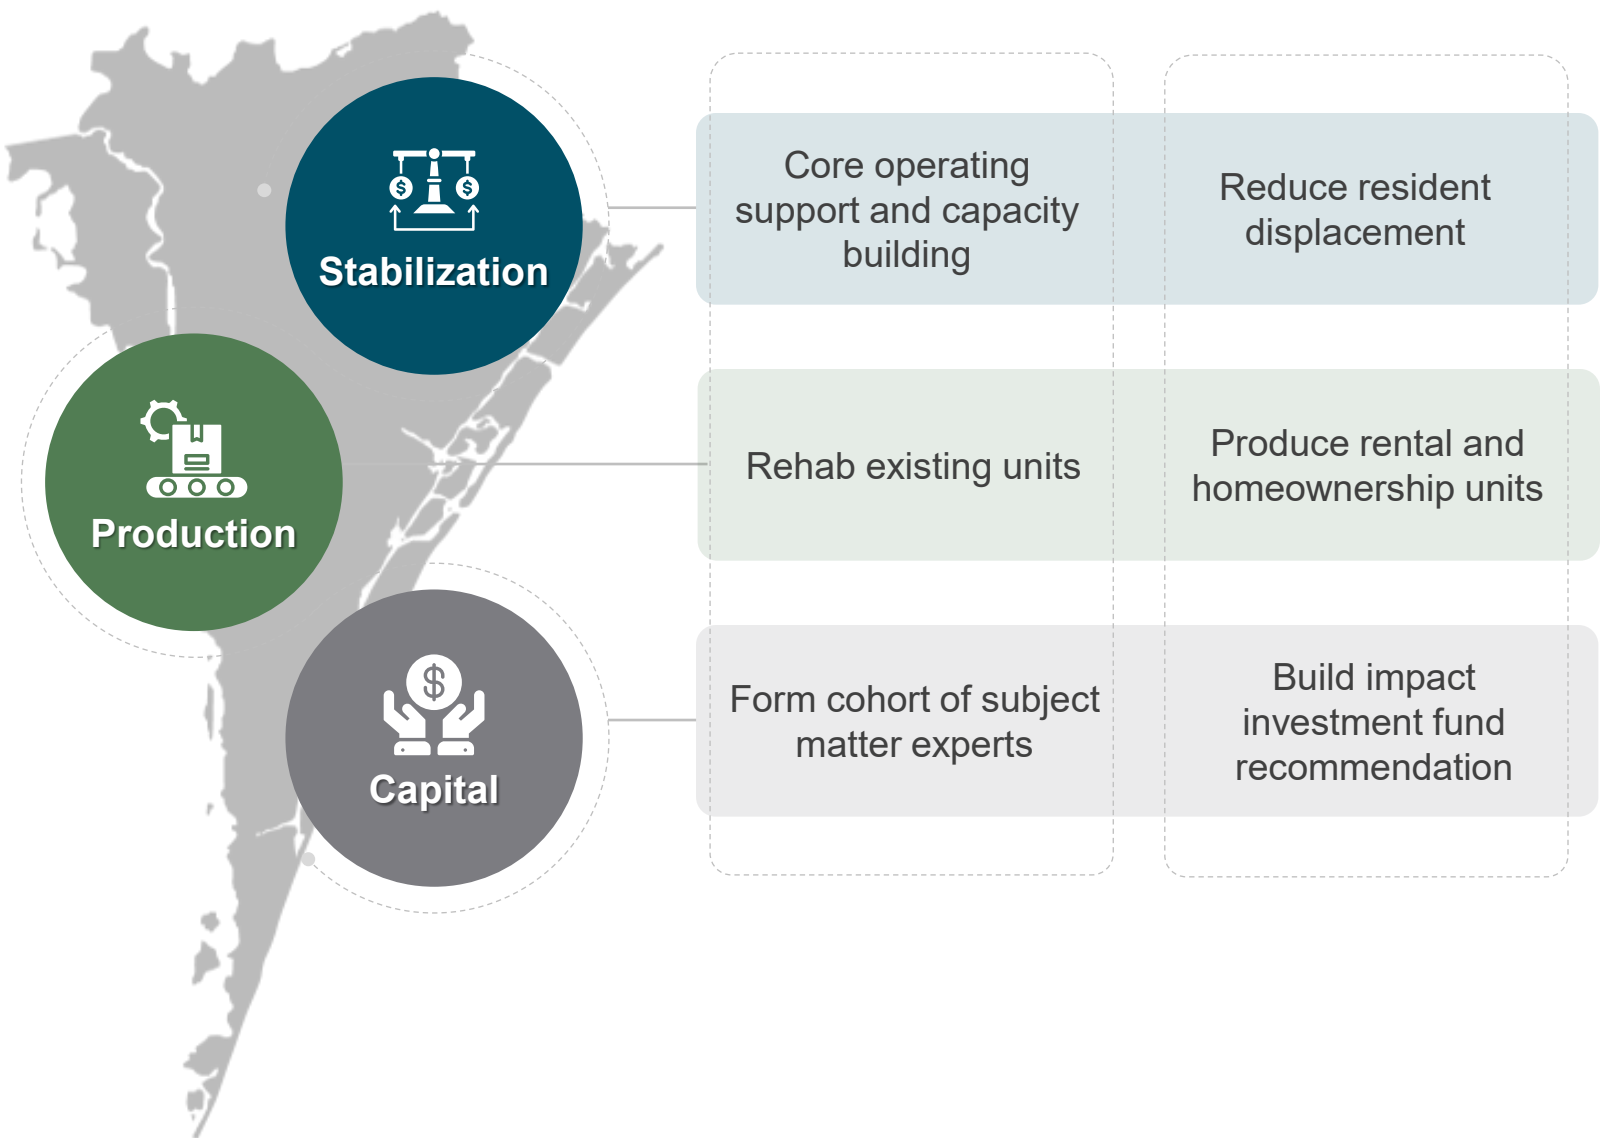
Stabilization

Core operating support and capacity building

Reduce resident displacement

Production

Rehab existing units

Produce rental and homeownership units

Capital

Form cohort of subject matter experts

Build impact investment fund recommendation